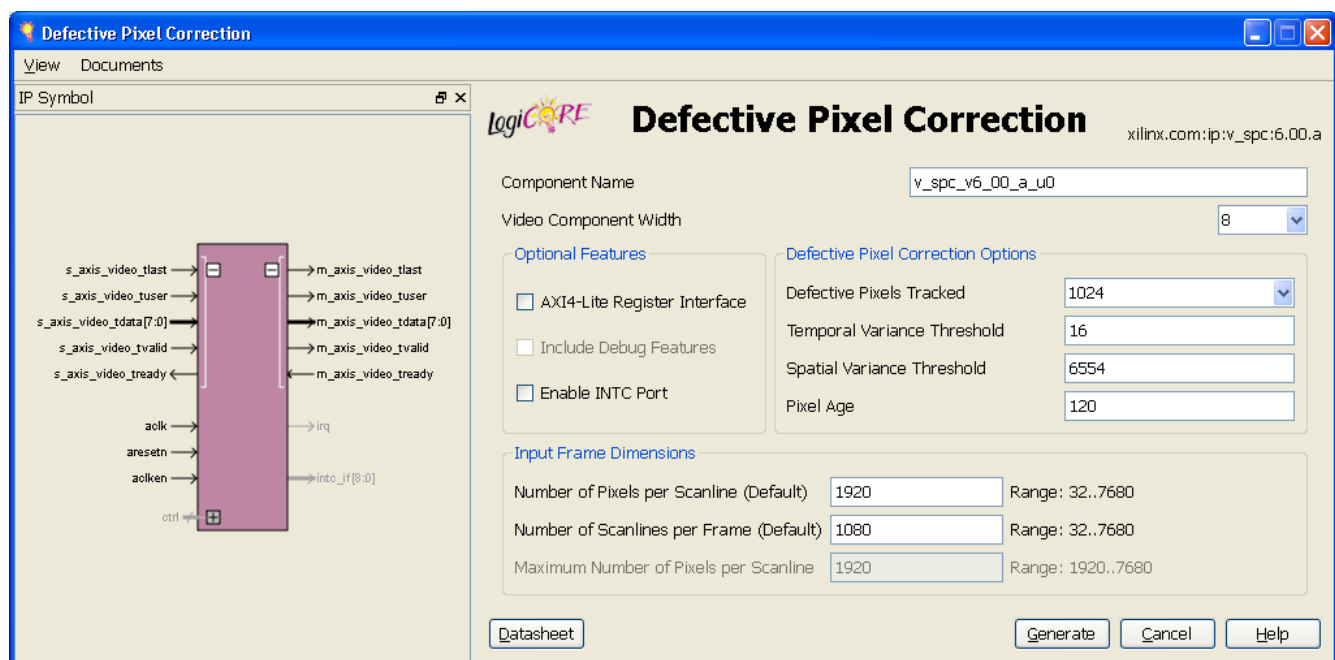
Defective Pixel Correction

View Documents

IP Symbol

s_axis_video_tlast
s_axis_video_tuser
s_axis_video_tdata[7:0]
s_axis_video_tvalid
s_axis_video_tready
aclk
aresetn
aclken
ctrl

m_axis_video_tlast
m_axis_video_tuser
m_axis_video_tdata[7:0]
m_axis_video_tvalid
m_axis_video_tready
irq
intc_if[8:0]

LogiCORE

Defective Pixel Correction

xilinx.com:ip:v_spc:6.00.a

Component Name v_spc_v6_00_a_u0

Video Component Width 8

Optional Features

AXI4-Lite Register Interface

Include Debug Features

Enable INTC Port

Defective Pixel Correction Options

Defective Pixels Tracked 1024

Temporal Variance Threshold 16

Spatial Variance Threshold 6554

Pixel Age 120

Input Frame Dimensions

| | | |
|---|---|---|
| Number of Pixels per Scanline (Default) | 1920 | Range: 32..7680 |
| Number of Scanlines per Frame (Default) | 1080 | Range: 32..7680 |
| Maximum Number of Pixels per Scanline | 1920 | Range: 1920..7680 |

Datasheet

Generate Cancel Help